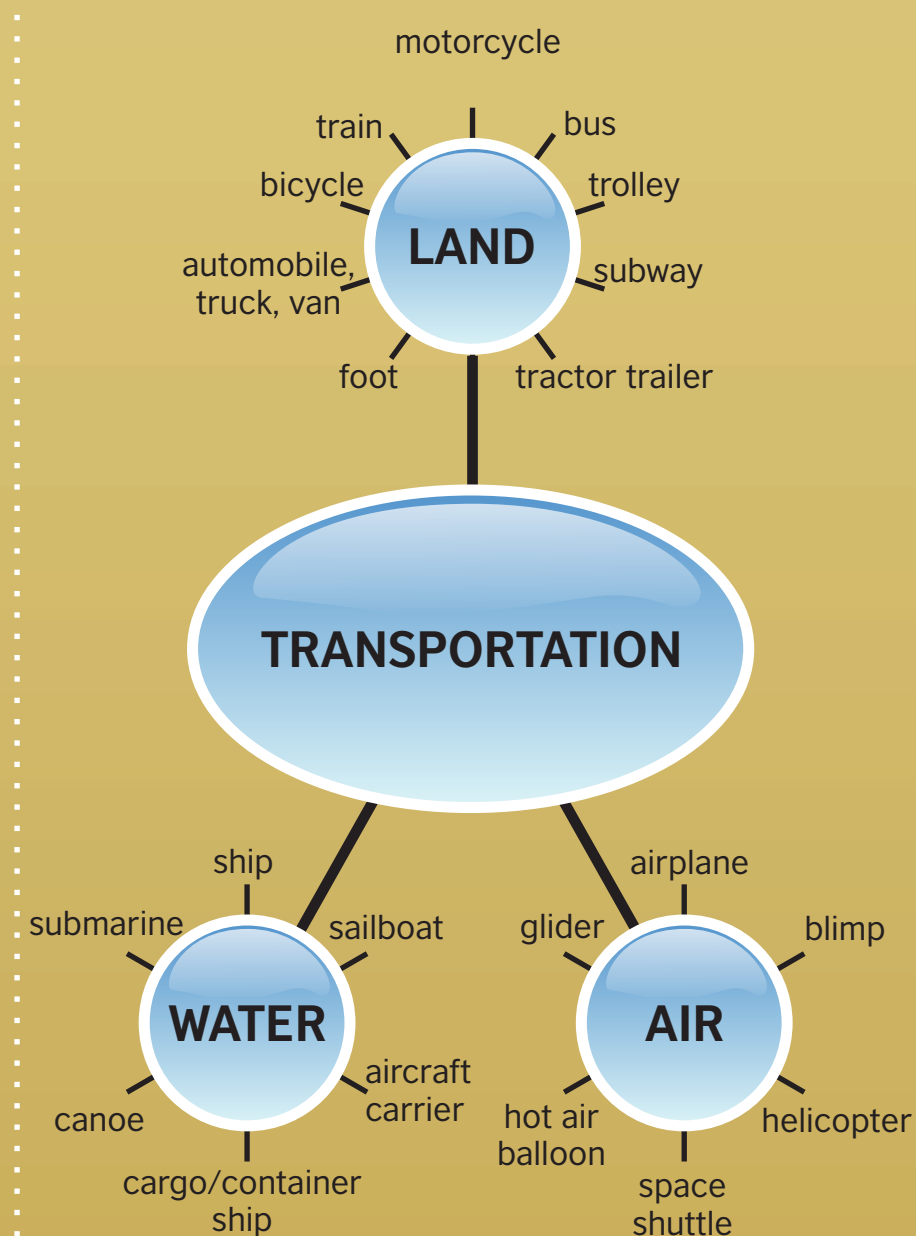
motorcycle

train

bus

bicycle

trolley

LAND

automobile, truck, van

subway

foot

tractor trailer

TRANSPORTATION

ship

submarine

sailboat

WATER

aircraft carrier

canoe

cargo/container ship

airplane

glider

blimp

AIR

hot air balloon

helicopter

space shuttle